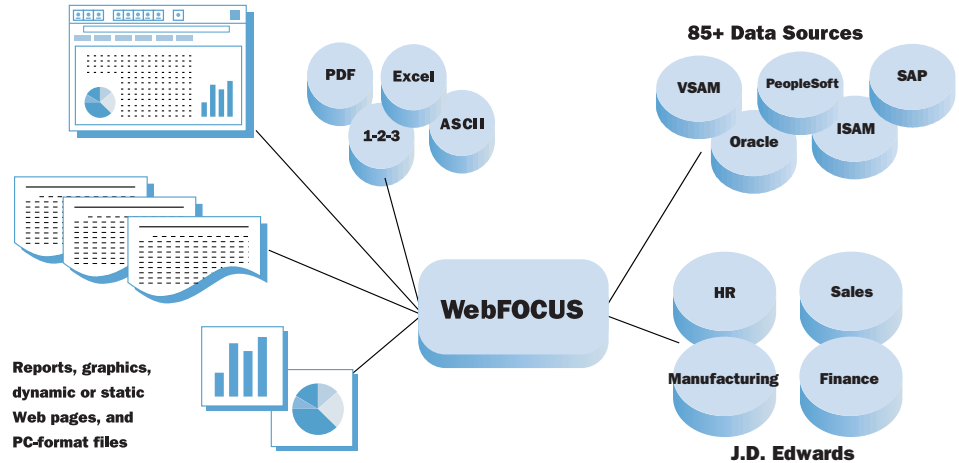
PDF

Excel

1-2-3

ASCII

85+ Data Sources

VSAM

PeopleSoft

SAP

Oracle

ISAM

WebFOCUS

HR

Sales

Manufacturing

Finance

J.D. Edwards

Reports, graphics, dynamic or static Web pages, and PC-format files